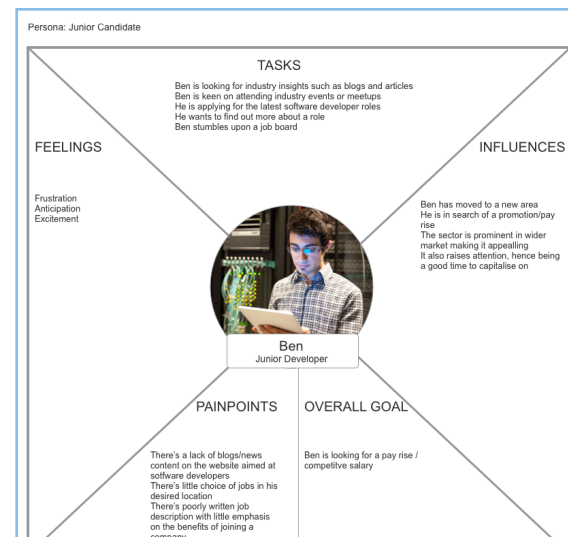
Persona: Junior Candidate

TASKS

Ben is looking for industry insights such as blogs and articles
Ben is keen on attending industry events or meetups
He is applying for the latest software developer roles
He wants to find out more about a role
Ben stumbles upon a job board

FEELINGS

Frustration
Anticipation
Excitement

INFLUENCES

Ben has moved to a new area
He is in search of a promotion/pay rise
The sector is prominent in wider market making it appealling
It also raises attention, hence being a good time to capitalise on

Ben
Junior Developer

PAINPOINTS

There's a lack of blogs/news content on the website aimed at software developers
There's little choice of jobs in his desired location
There's poorly written job description with little emphasis on the benefits of joining a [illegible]

OVERALL GOAL

Ben is looking for a pay rise / competitve salary